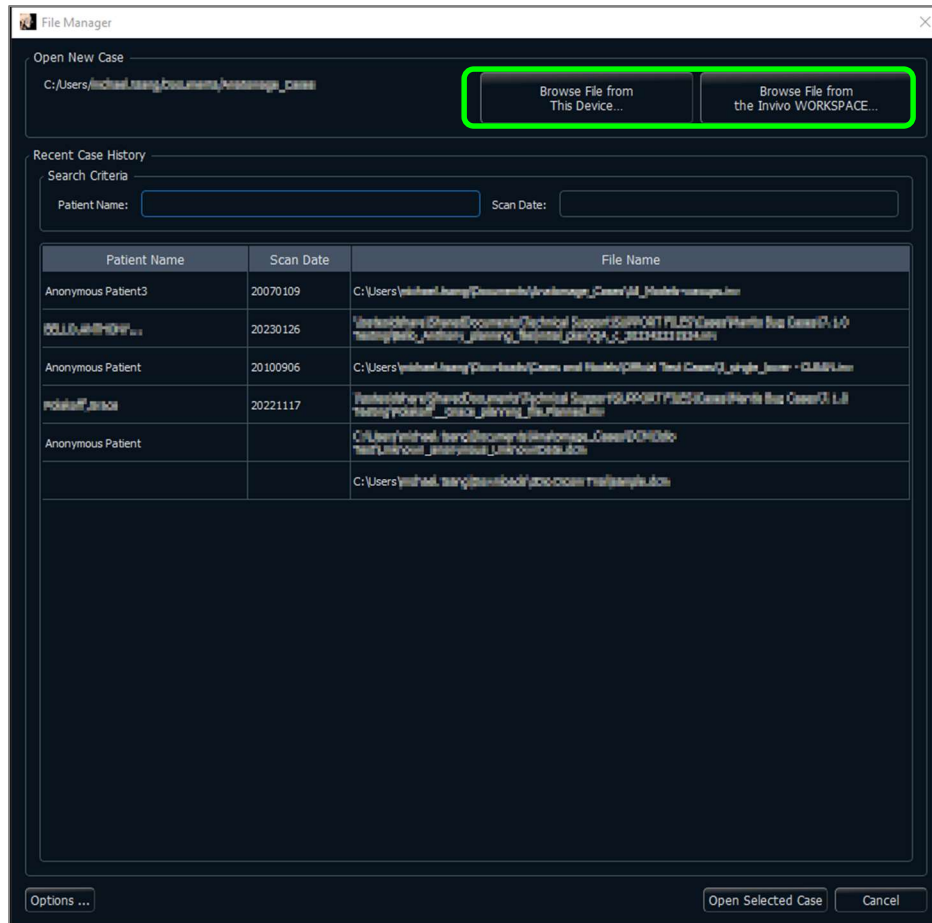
File Manager

Open New Case

C:/Users/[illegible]

Browse File from This Device...

Browse File from the Invivo WORKSPACE...

Recent Case History

Search Criteria

Patient Name:

Scan Date:

| Patient Name | Scan Date | File Name |
|---|---|---|
| Anonymous Patient3 | 20070109 | C:\Users\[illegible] |
| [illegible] | 20230126 | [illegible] |
| Anonymous Patient | 20100906 | C:\Users\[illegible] |
| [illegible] | 20221117 | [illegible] |
| Anonymous Patient | | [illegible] |
| | | C:\Users\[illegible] |

Options ...

Open Selected Case

Cancel